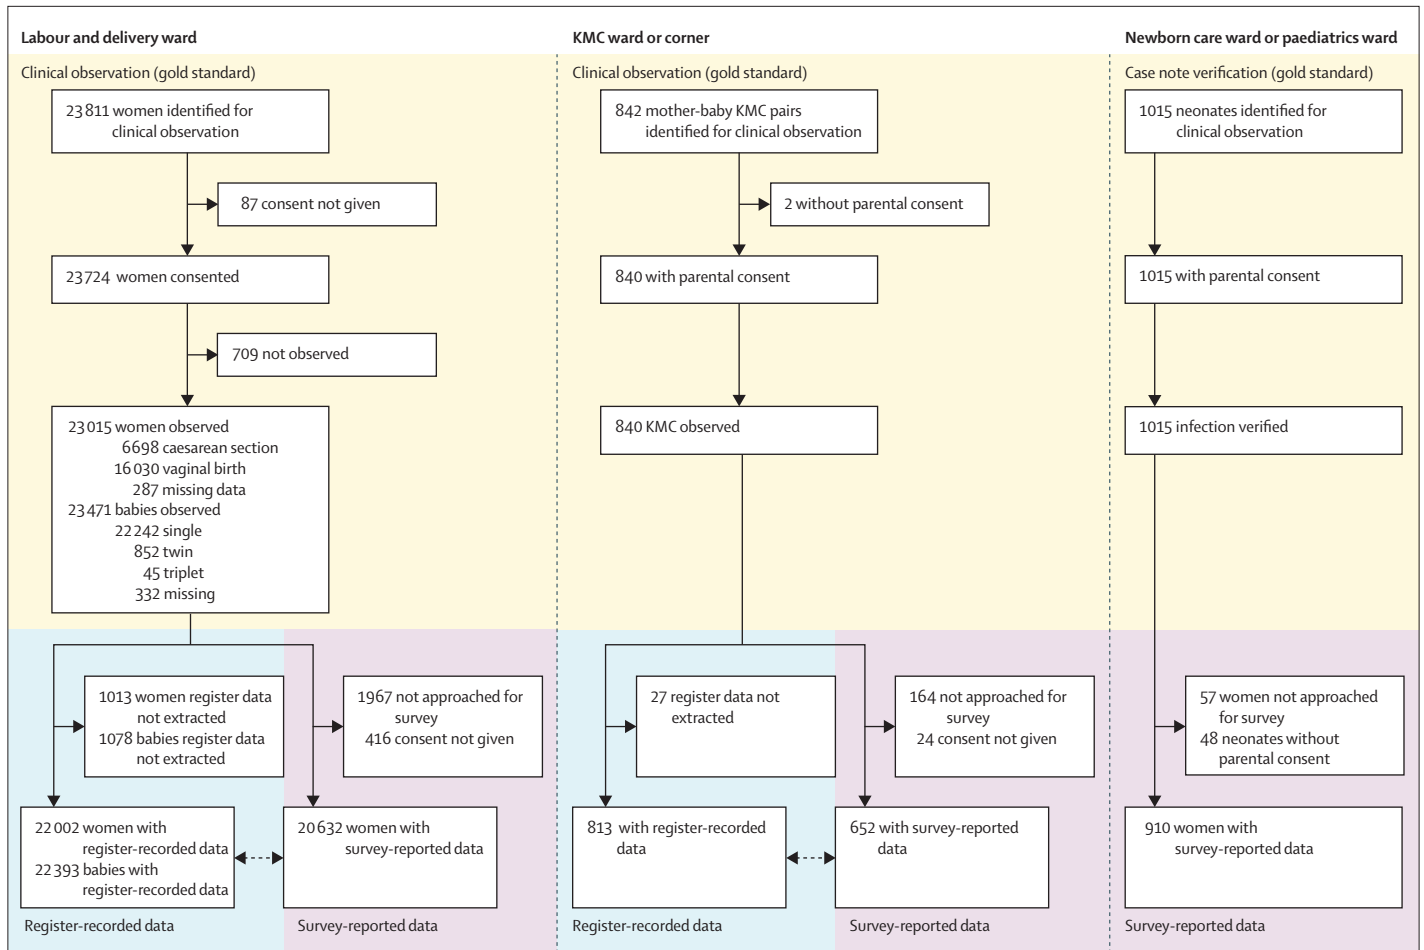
Labour and delivery ward

Clinical observation (gold standard)

23 811 women identified for clinical observation

87 consent not given

23 724 women consented

709 not observed

23 015 women observed
6698 caesarean section
16 030 vaginal birth
287 missing data
23 471 babies observed
22 242 single
852 twin
45 triplet
332 missing

1013 women register data not extracted
1078 babies register data not extracted

1967 not approached for survey
416 consent not given

22 002 women with register-recorded data
22 393 babies with register-recorded data

20 632 women with survey-reported data

Register-recorded data

Survey-reported data

KMC ward or corner

Clinical observation (gold standard)

842 mother-baby KMC pairs identified for clinical observation

2 without parental consent

840 with parental consent

840 KMC observed

27 register data not extracted

164 not approached for survey
24 consent not given

813 with register-recorded data

652 with survey-reported data

Register-recorded data

Survey-reported data

Newborn care ward or paediatrics ward

Case note verification (gold standard)

1015 neonates identified for clinical observation

1015 with parental consent

1015 infection verified

57 women not approached for survey
48 neonates without parental consent

910 women with survey-reported data

Survey-reported data